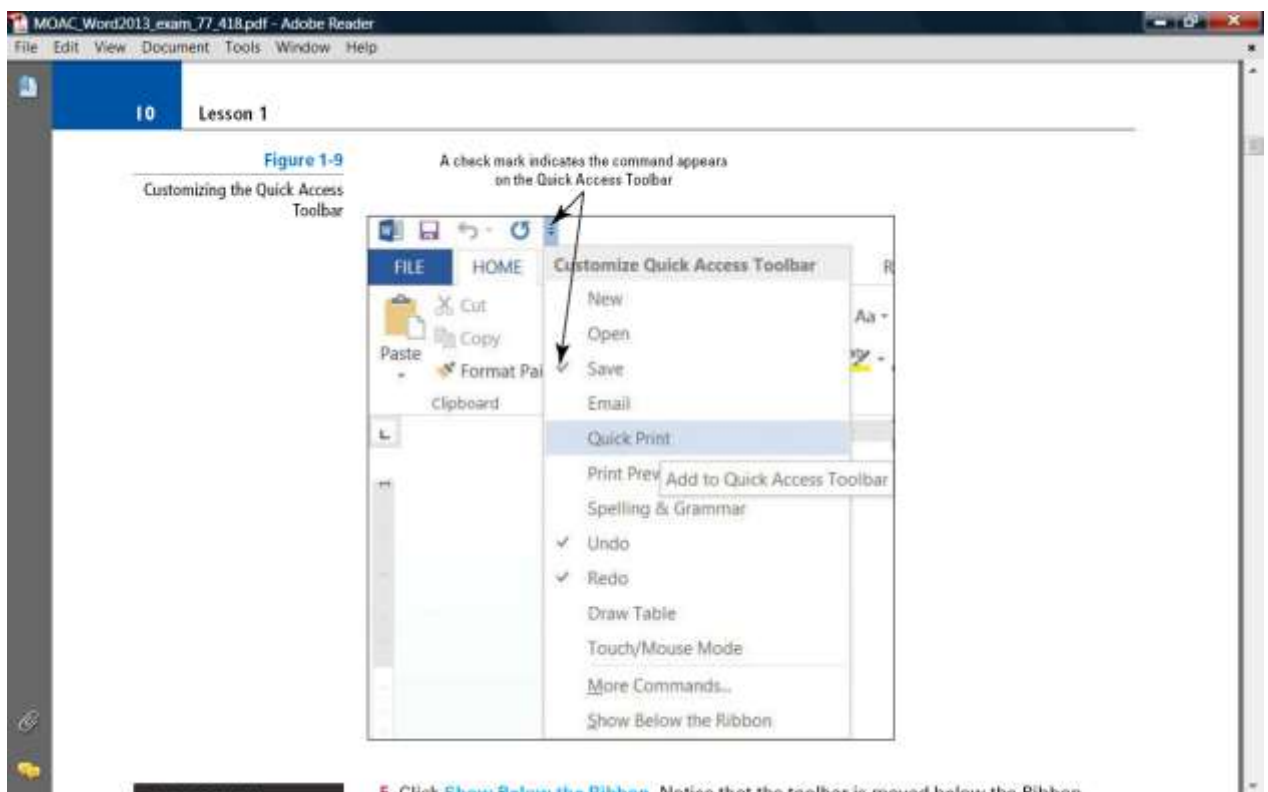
MOAC_Word2013_exam_77_418.pdf - Adobe Reader

File Edit View Document Tools Window Help

10 Lesson 1

Figure 1-9

Customizing the Quick Access Toolbar

A check mark indicates the command appears on the Quick Access Toolbar

FILE HOME

Customize Quick Access Toolbar

Cut

Copy

Paste

Format Pai

Clipboard

Aa

New

Open

Save

Email

Quick Print

Print Prev

Add to Quick Access Toolbar

Spelling & Grammar

Undo

Redo

Draw Table

Touch/Mouse Mode

More Commands...

Show Below the Ribbon

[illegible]